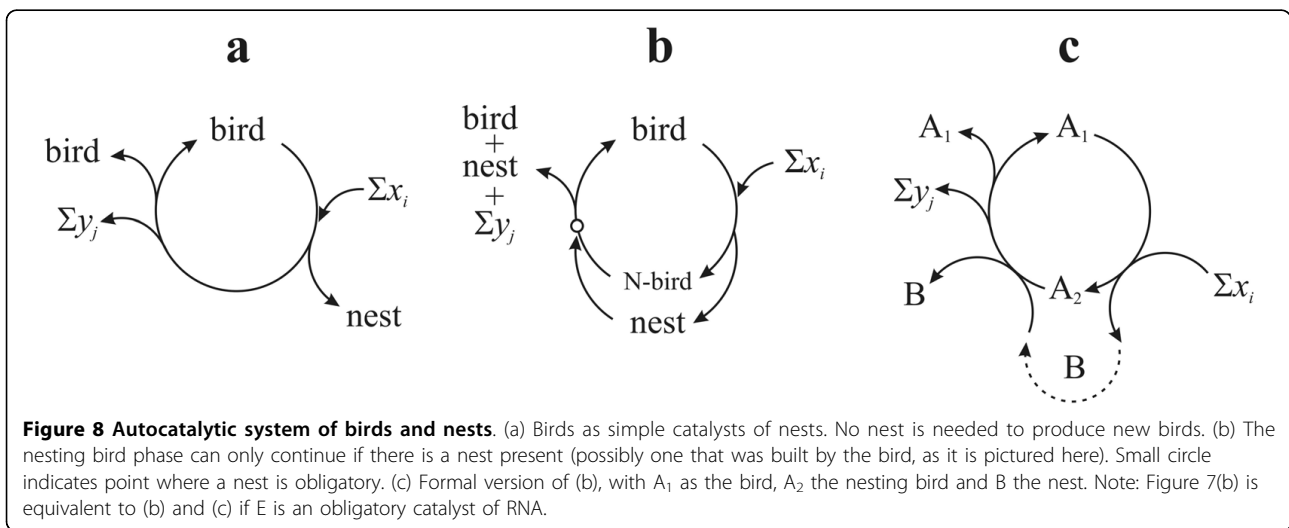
a

bird

bird

$\Sigma y_j$

$\Sigma x_i$

nest

b

bird + nest + $\Sigma y_j$

bird

$\Sigma x_i$

N-bird

nest

c

$A_1$

$A_1$

$\Sigma y_j$

B

$A_2$

$\Sigma x_i$

B

**Figure 8 Autocatalytic system of birds and nests**. (a) Birds as simple catalysts of nests. No nest is needed to produce new birds. (b) The nesting bird phase can only continue if there is a nest present (possibly one that was built by the bird, as it is pictured here). Small circle indicates point where a nest is obligatory. (c) Formal version of (b), with $A_1$ as the bird, $A_2$ the nesting bird and B the nest. Note: Figure 7(b) is equivalent to (b) and (c) if E is an obligatory catalyst of RNA.